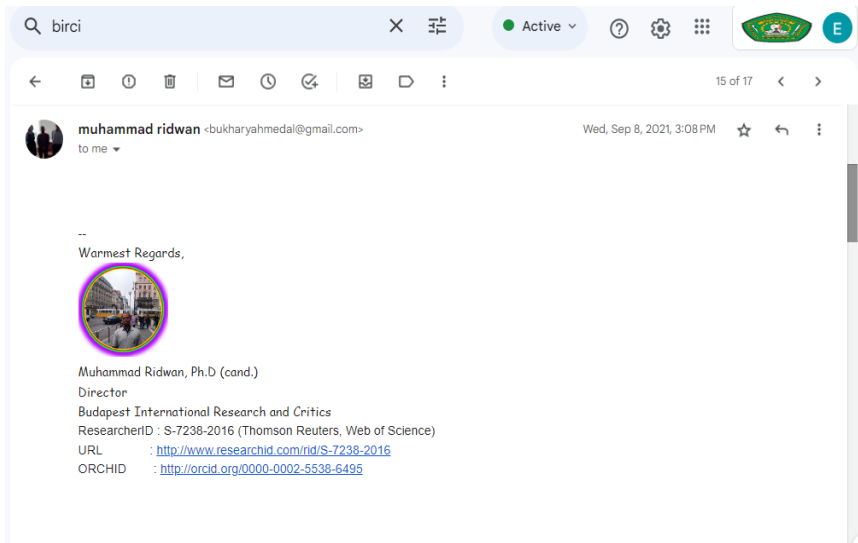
birci

Active

E

15 of 17

muhammad ridwan <bukharyahmedal@gmail.com>
to me

Wed, Sep 8, 2021, 3:08 PM

--
Warmest Regards,

Muhammad Ridwan, Ph.D (cand.)
Director
Budapest International Research and Critics
ResearcherID : S-7238-2016 (Thomson Reuters, Web of Science)
URL : http://www.researchid.com/rid/S-7238-2016
ORCHID : http://orcid.org/0000-0002-5538-6495